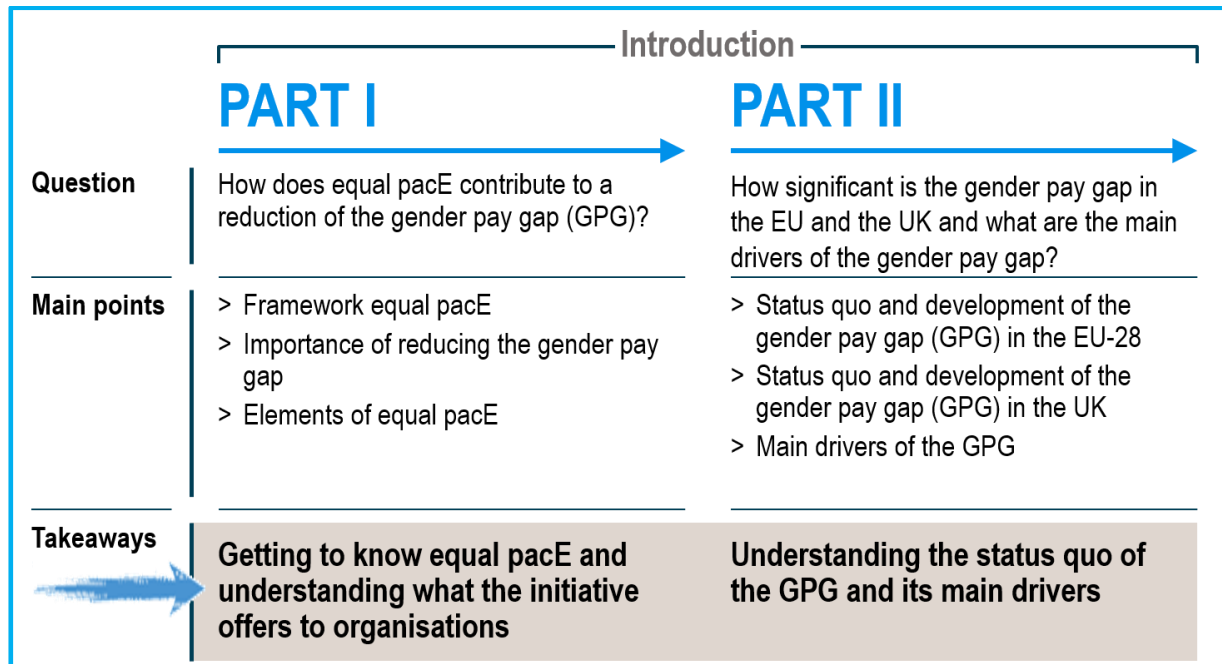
Introduction

| | PART I | PART II |
|---|---|---|
| Question | How does equal pacE contribute to a reduction of the gender pay gap (GPG)? | How significant is the gender pay gap in the EU and the UK and what are the main drivers of the gender pay gap? |
| Main points | > Framework equal pacE<br>> Importance of reducing the gender pay gap<br>> Elements of equal pacE | > Status quo and development of the gender pay gap (GPG) in the EU-28<br>> Status quo and development of the gender pay gap (GPG) in the UK<br>> Main drivers of the GPG |
| Takeaways | Getting to know equal pacE and understanding what the initiative offers to organisations | Understanding the status quo of the GPG and its main drivers |